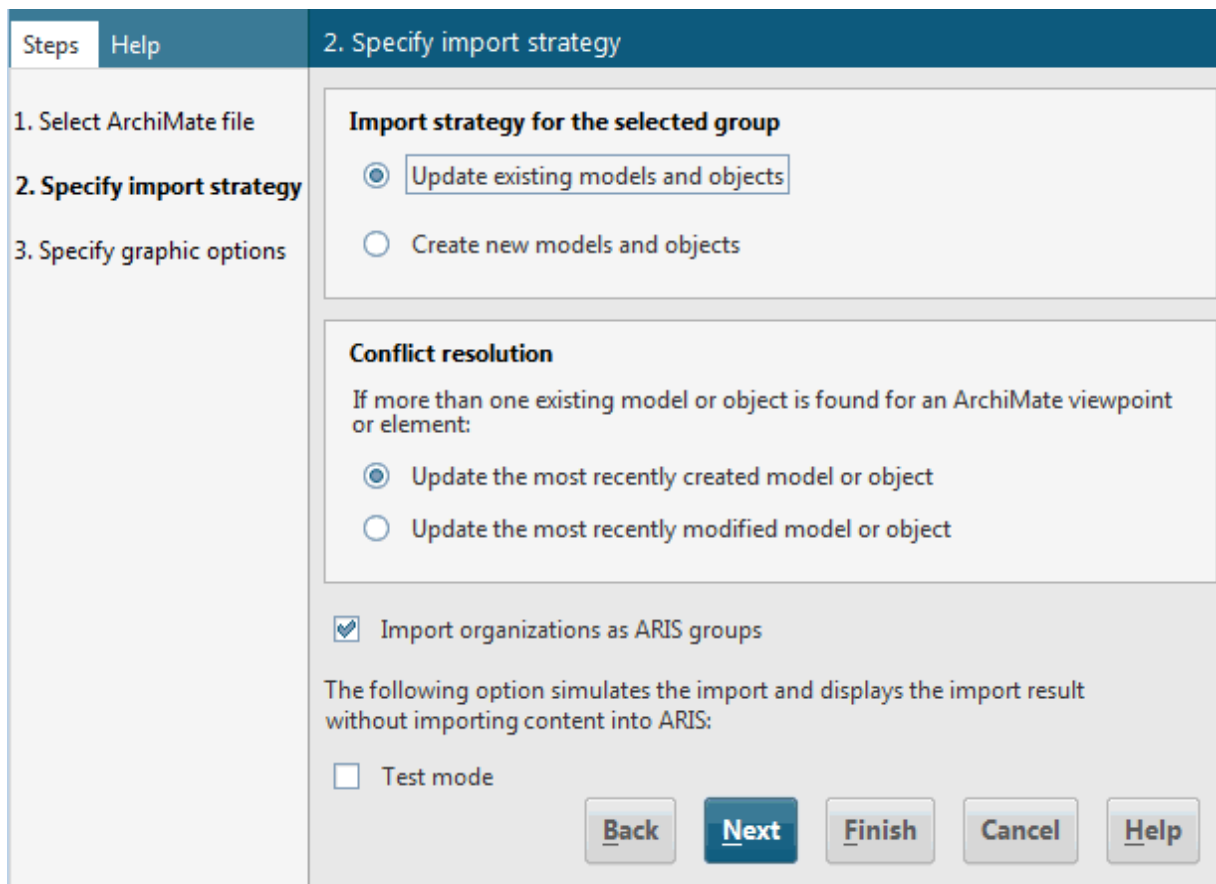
Steps Help

1. Select ArchiMate file

2. Specify import strategy

3. Specify graphic options

2. Specify import strategy

Import strategy for the selected group

Update existing models and objects

Create new models and objects

Conflict resolution

If more than one existing model or object is found for an ArchiMate viewpoint or element:

Update the most recently created model or object

Update the most recently modified model or object

Import organizations as ARIS groups

The following option simulates the import and displays the import result without importing content into ARIS:

Test mode

Back Next Finish Cancel Help